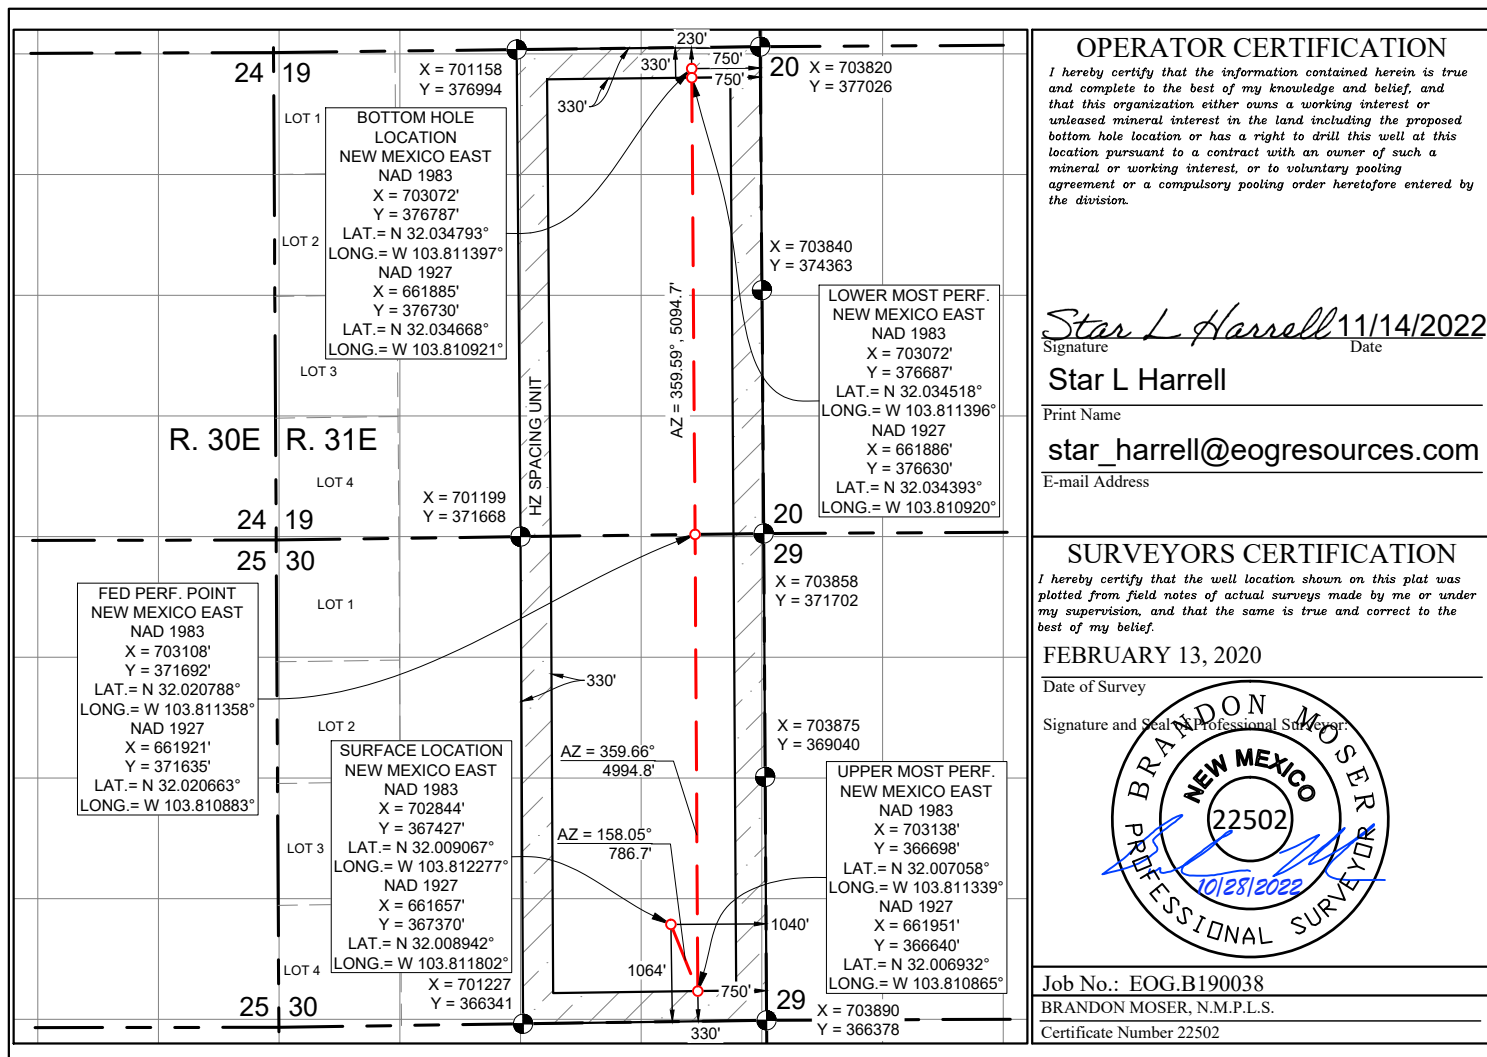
230'

750'

330'

750'

330'

24 19

20

X = 701158
Y = 376994

X = 703820
Y = 377026

LOT 1

BOTTOM HOLE LOCATION
NEW MEXICO EAST
NAD 1983
X = 703072'
Y = 376787'
LAT.= N 32.034793°
LONG.= W 103.811397°
NAD 1927
X = 661885'
Y = 376730'
LAT.= N 32.034668°
LONG.= W 103.810921°

LOT 2

X = 703840
Y = 374363

LOWER MOST PERF.
NEW MEXICO EAST
NAD 1983
X = 703072'
Y = 376687'
LAT.= N 32.034518°
LONG.= W 103.811396°
NAD 1927
X = 661886'
Y = 376630'
LAT.= N 32.034393°
LONG.= W 103.810920°

LOT 3

AZ = 359.59°, 5094.7'

HZ SPACING UNIT

R. 30E R. 31E

LOT 4

X = 701199
Y = 371668

24 19

20

25 30

29

X = 703858
Y = 371702

FED PERF. POINT
NEW MEXICO EAST
NAD 1983
X = 703108'
Y = 371692'
LAT.= N 32.020788°
LONG.= W 103.811358°
NAD 1927
X = 661921'
Y = 371635'
LAT.= N 32.020663°
LONG.= W 103.810883°

LOT 1

330'

LOT 2

X = 703875
Y = 369040

SURFACE LOCATION
NEW MEXICO EAST
NAD 1983
X = 702844'
Y = 367427'
LAT.= N 32.009067°
LONG.= W 103.812277°
NAD 1927
X = 661657'
Y = 367370'
LAT.= N 32.008942°
LONG.= W 103.811802°

AZ = 359.66°
4994.8'

UPPER MOST PERF.
NEW MEXICO EAST
NAD 1983
X = 703138'
Y = 366698'
LAT.= N 32.007058°
LONG.= W 103.811339°
NAD 1927
X = 661951'
Y = 366640'
LAT.= N 32.006932°
LONG.= W 103.810865°

LOT 3

AZ = 158.05°
786.7'

1040'

LOT 4

1064'

750'

X = 701227
Y = 366341

25 30

29

X = 703890
Y = 366378

330'

OPERATOR CERTIFICATION
I hereby certify that the information contained herein is true and complete to the best of my knowledge and belief, and that this organization either owns a working interest or unleased mineral interest in the land including the proposed bottom hole location or has a right to drill this well at this location pursuant to a contract with an owner of such a mineral or working interest, or to voluntary pooling agreement or a compulsory pooling order heretofore entered by the division.

Star L Harrell 11/14/2022
Signature Date

Star L Harrell
Print Name

star_harrell@eogresources.com
E-mail Address

SURVEYORS CERTIFICATION
I hereby certify that the well location shown on this plat was plotted from field notes of actual surveys made by me or under my supervision, and that the same is true and correct to the best of my belief.

FEBRUARY 13, 2020
Date of Survey

Signature and Seal of Professional Surveyor:

BRANDON MOSER
NEW MEXICO
22502
PROFESSIONAL SURVEYOR
10/28/2022

Job No.: EOG.B190038
BRANDON MOSER, N.M.P.L.S.
Certificate Number 22502